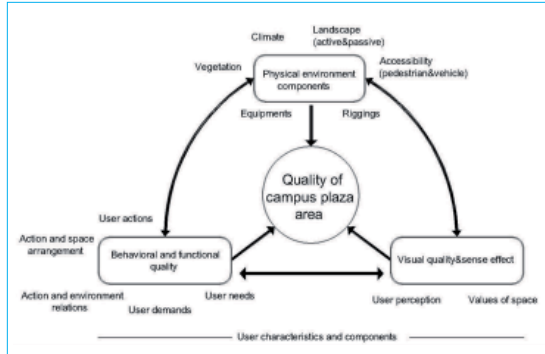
Climate

Landscape (active&passive)

Vegetation

Physical environment components

Accessibility (pedestrian&vehicle)

Equipments

Riggings

Quality of campus plaza area

User actions

Action and space arrangement

Behavioral and functional quality

Visual quality&sense effect

Action and environment relations

User demands

User needs

User perception

Values of space

User characteristics and components